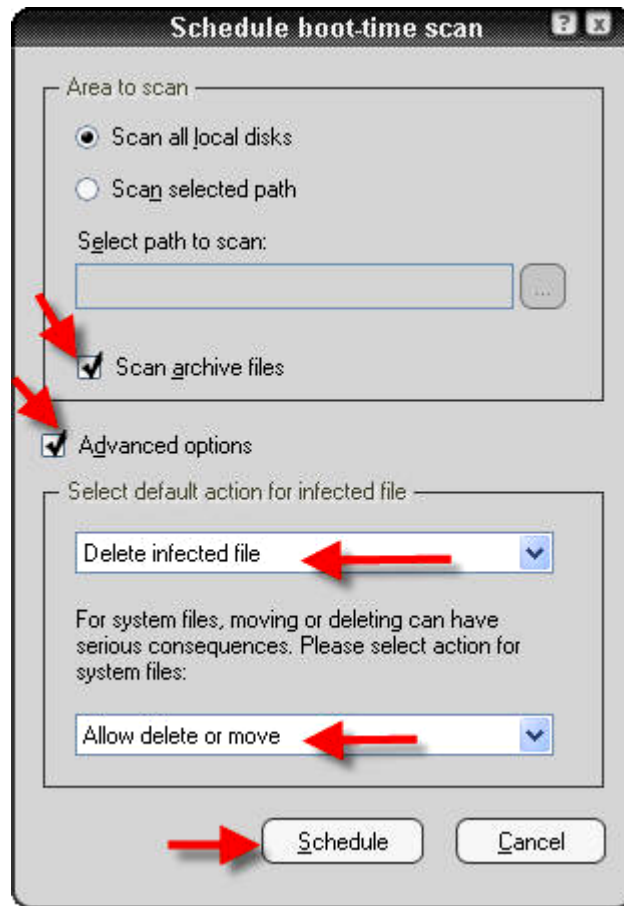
Schedule boot-time scan

Area to scan

Scan all local disks

Scan selected path

Select path to scan:

...

Scan archive files

Advanced options

Select default action for infected file

Delete infected file

For system files, moving or deleting can have serious consequences. Please select action for system files:

Allow delete or move

Schedule

Cancel